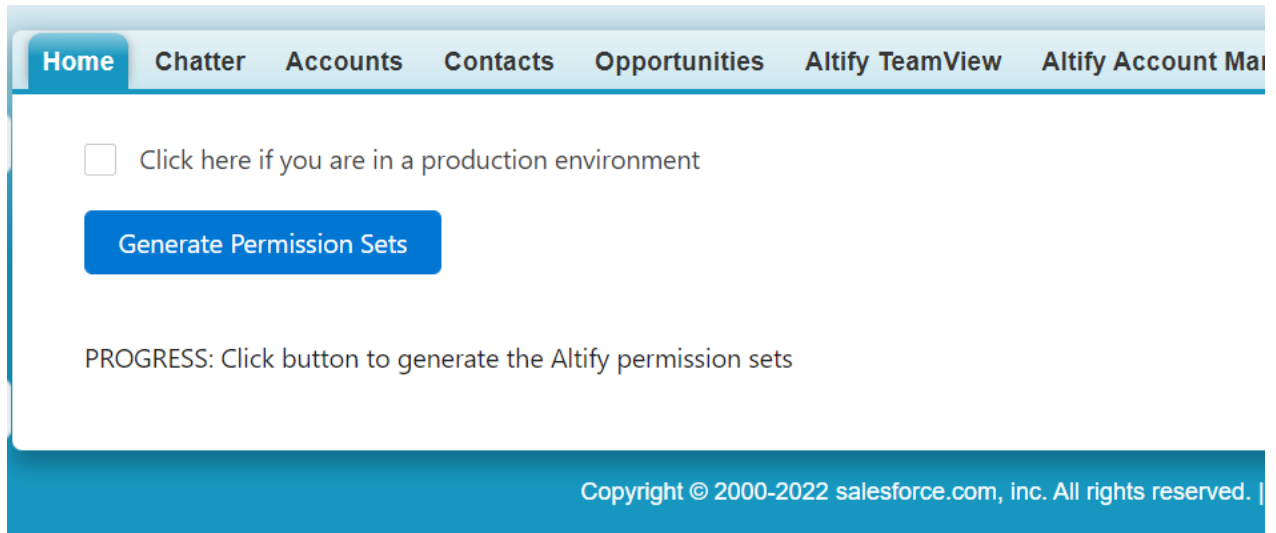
Home Chatter Accounts Contacts Opportunities Altify TeamView Altify Account Ma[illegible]

Click here if you are in a production environment

Generate Permission Sets

PROGRESS: Click button to generate the Altify permission sets

Copyright © 2000-2022 salesforce.com, inc. All rights reserved. |